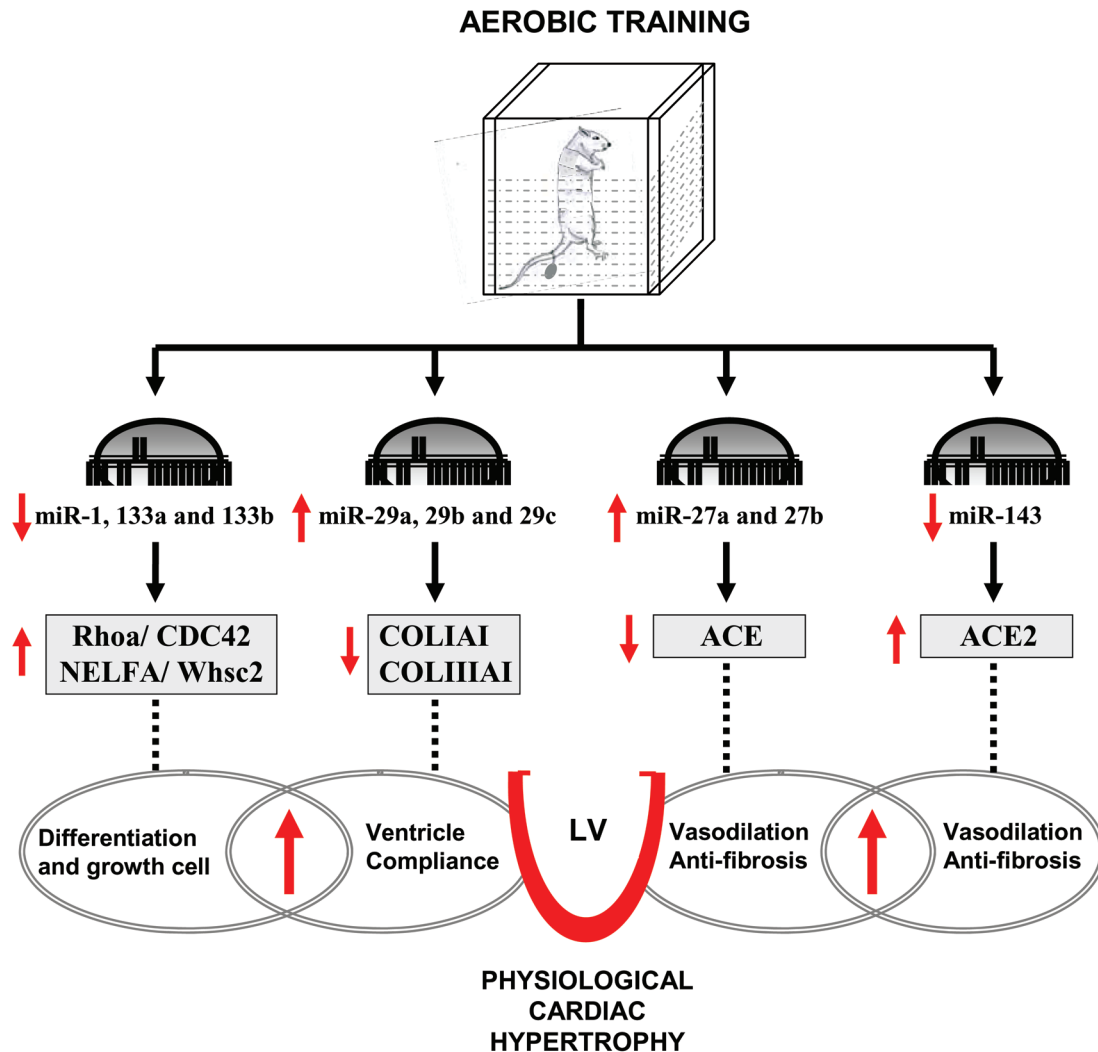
AEROBIC TRAINING

miR-1, 133a and 133b

miR-29a, 29b and 29c

miR-27a and 27b

miR-143

Rhoa/ CDC42
NELFA/ Whsc2

COLIAI
COLIIIAI

ACE

ACE2

Differentiation and growth cell

Ventricle Compliance

LV

Vasodilation Anti-fibrosis

Vasodilation Anti-fibrosis

PHYSIOLOGICAL CARDIAC HYPERTROPHY